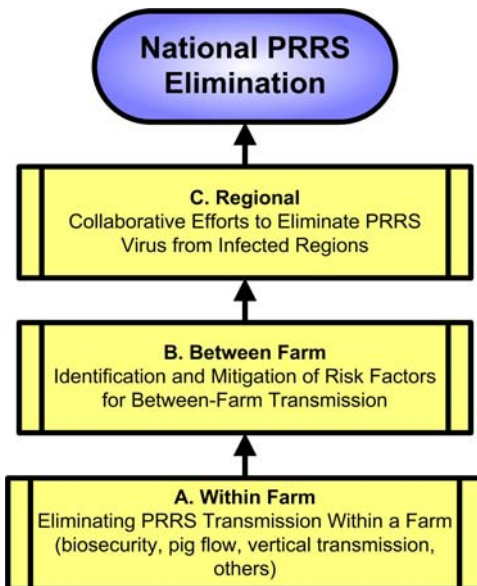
National PRRS Elimination

C. Regional
Collaborative Efforts to Eliminate PRRS Virus from Infected Regions

B. Between Farm
Identification and Mitigation of Risk Factors for Between-Farm Transmission

A. Within Farm
Eliminating PRRS Transmission Within a Farm (biosecurity, pig flow, vertical transmission, others)